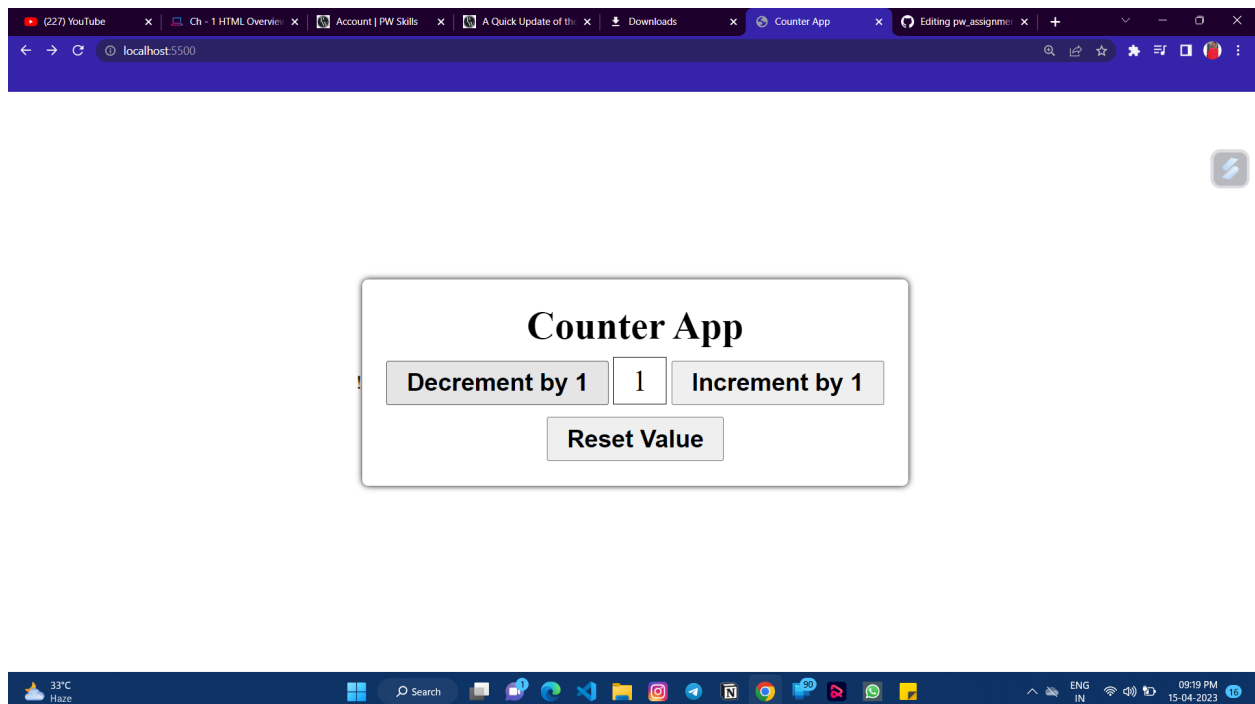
(227) YouTube
Ch - 1 HTML Overview
Account | PW Skills
A Quick Update of the
Downloads
Counter App
Editing pw_assignme
localhost:5500

Counter App

Decrement by 1
1
Increment by 1
Reset Value

33°C
Haze
Search
ENG
IN
09:19 PM
15-04-2023
16